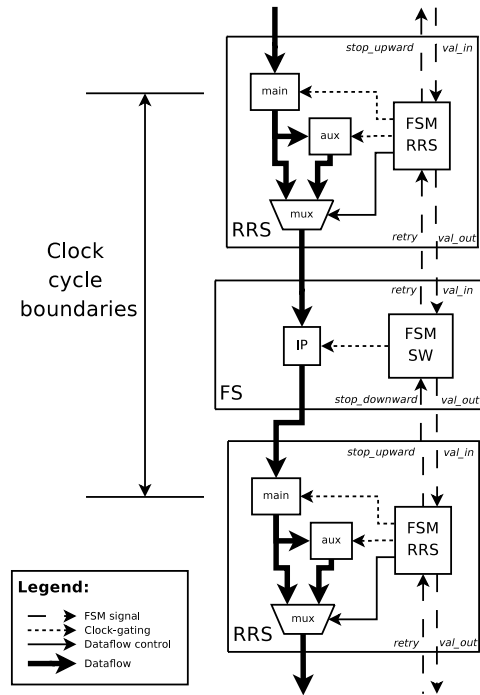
stop_upward
val_in
main
aux
FSM
RRS
mux
RRS
retry
val_out

Clock cycle boundaries

retry
val_in
IP
FSM
SW
FS
stop_downward
val_out

stop_upward
val_in
main
aux
FSM
RRS
mux
RRS
retry
val_out

Legend:
FSM signal
Clock-gating
Dataflow control
Dataflow